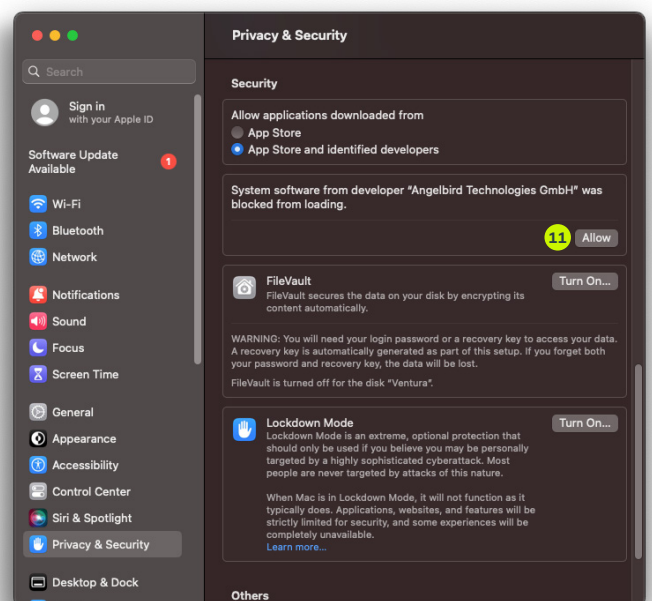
Search

Sign in
with your Apple ID

Software Update Available 1

Wi-Fi
Bluetooth
Network

Notifications
Sound
Focus
Screen Time

General
Appearance
Accessibility
Control Center
Siri & Spotlight
Privacy & Security

Desktop & Dock

Privacy & Security

Security

Allow applications downloaded from
App Store
App Store and identified developers

System software from developer "Angelbird Technologies GmbH" was blocked from loading.

11 Allow

FileVault
FileVault secures the data on your disk by encrypting its content automatically.
Turn On...

WARNING: You will need your login password or a recovery key to access your data. A recovery key is automatically generated as part of this setup. If you forget both your password and recovery key, the data will be lost.

FileVault is turned off for the disk "Ventura".

Lockdown Mode
Lockdown Mode is an extreme, optional protection that should only be used if you believe you may be personally targeted by a highly sophisticated cyberattack. Most people are never targeted by attacks of this nature.
Turn On...

When Mac is in Lockdown Mode, it will not function as it typically does. Applications, websites, and features will be strictly limited for security, and some experiences will be completely unavailable.
Learn more...

Others